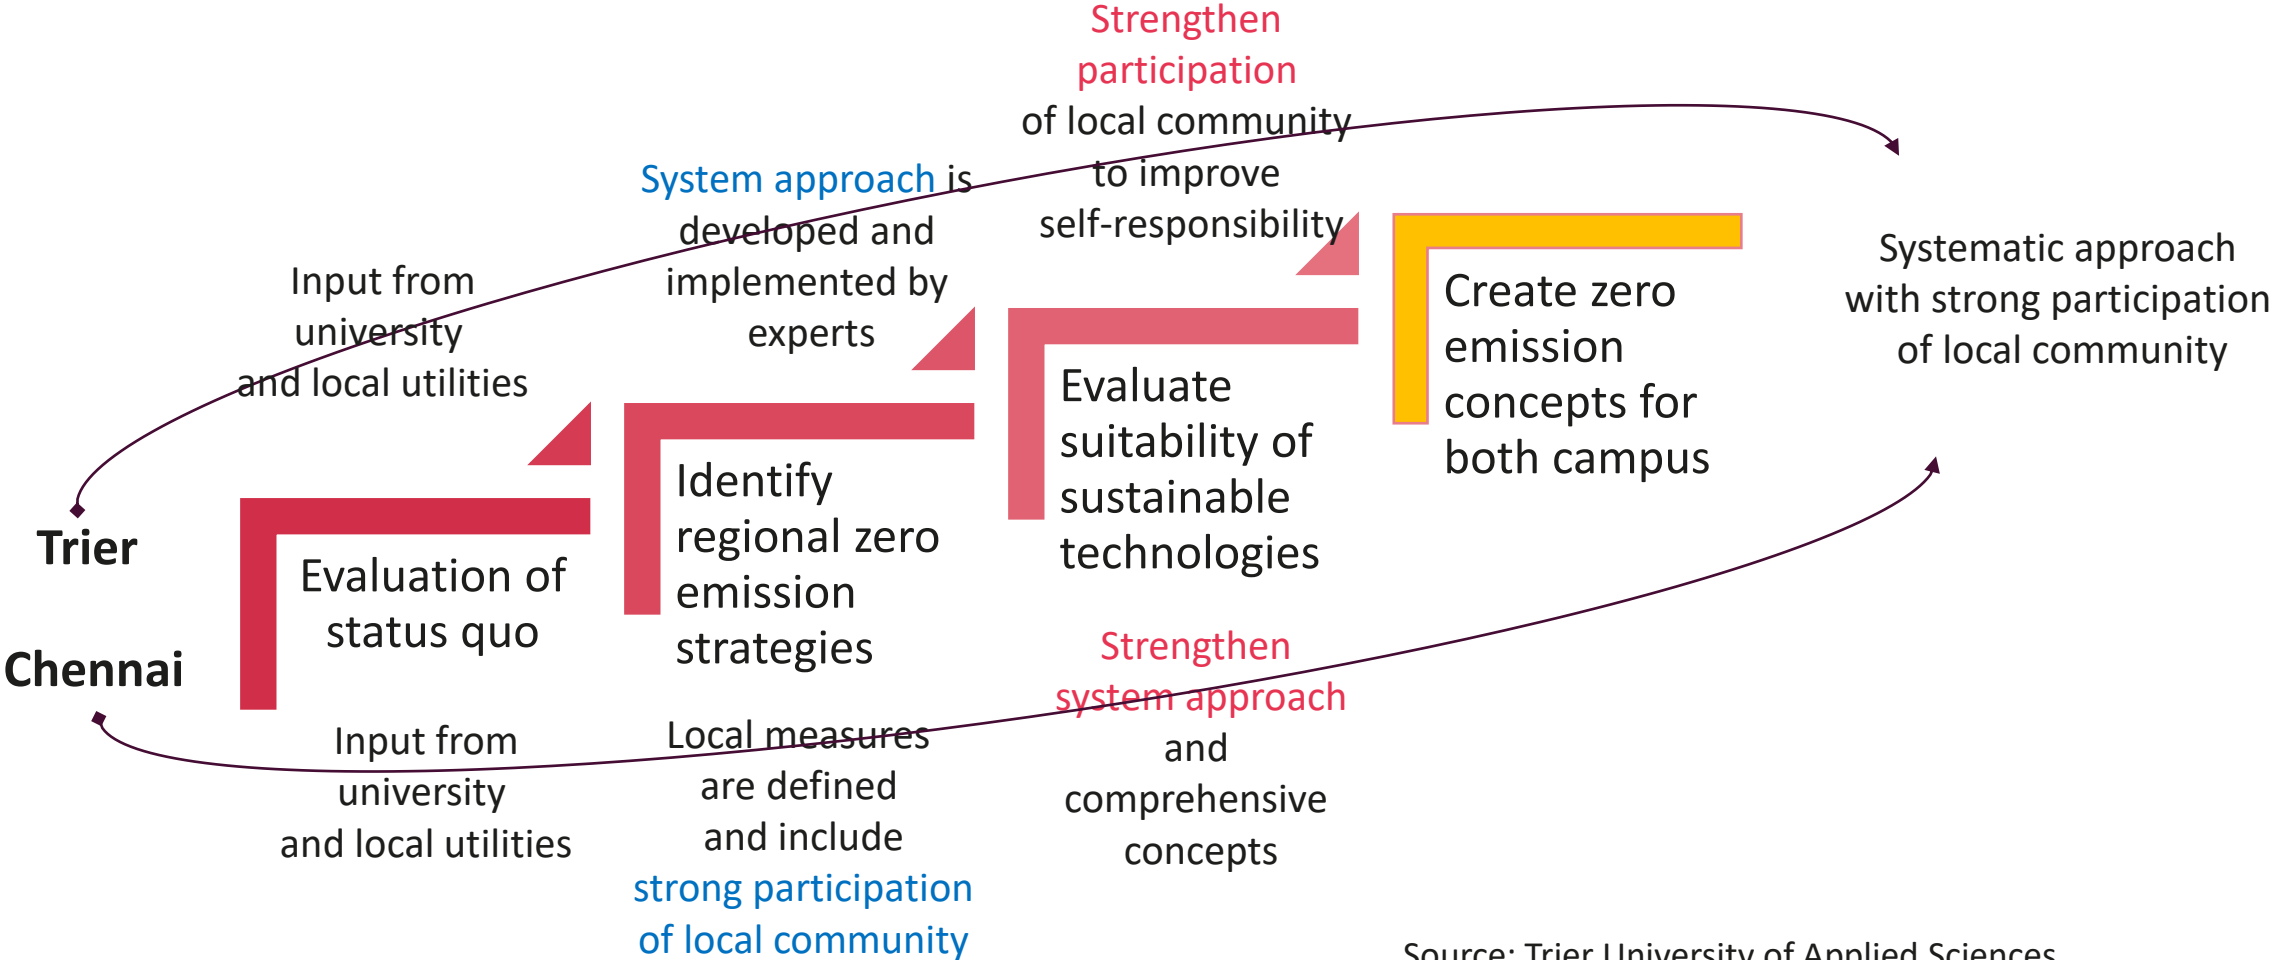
Strengthen participation of local community to improve self-responsibility

System approach is developed and implemented by experts

Input from university and local utilities

Systematic approach with strong participation of local community

Create zero emission concepts for both campus

Evaluate suitability of sustainable technologies

Identify regional zero emission strategies

Trier

Evaluation of status quo

Chennai

Input from university and local utilities

Local measures are defined and include strong participation of local community

Strengthen system approach and comprehensive concepts

Source: Trier University of Applied Sciences